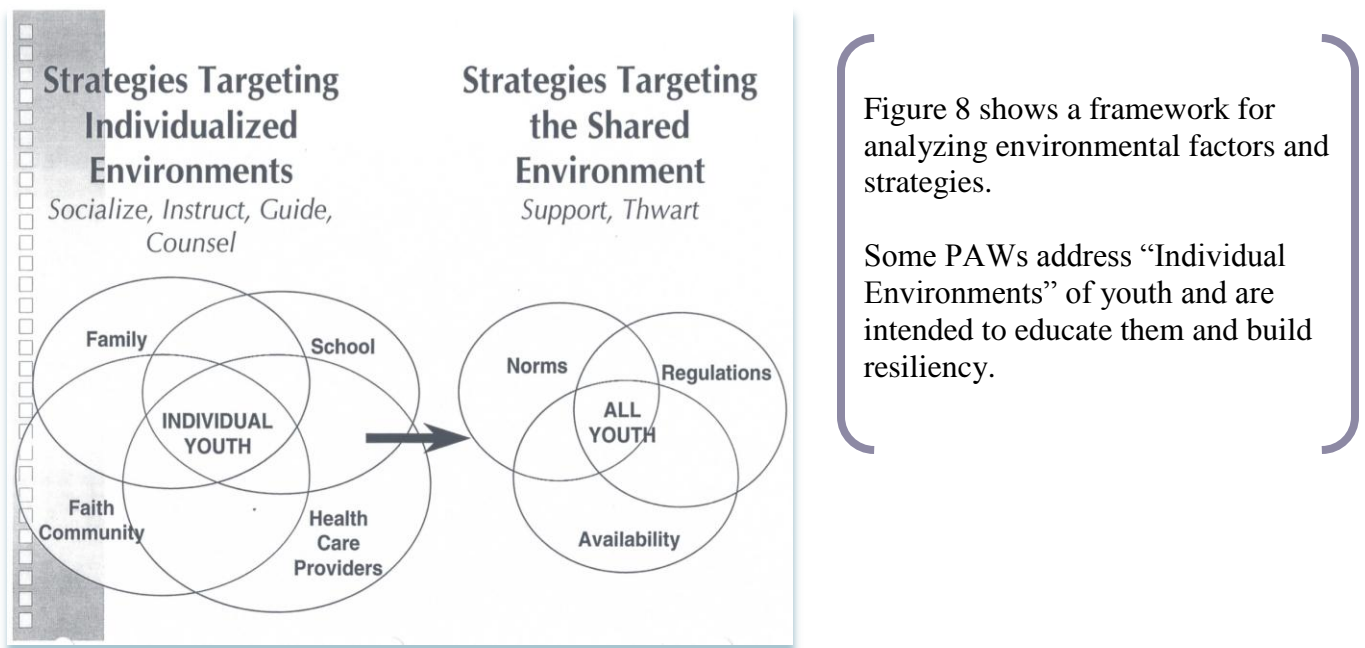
Strategies Targeting Individualized Environments
Socialize, Instruct, Guide, Counsel

Strategies Targeting the Shared Environment
Support, Thwart

Family
School
INDIVIDUAL YOUTH
Faith Community
Health Care Providers

Norms
Regulations
ALL YOUTH
Availability

Figure 8 shows a framework for analyzing environmental factors and strategies.

Some PAWs address "Individual Environments" of youth and are intended to educate them and build resiliency.